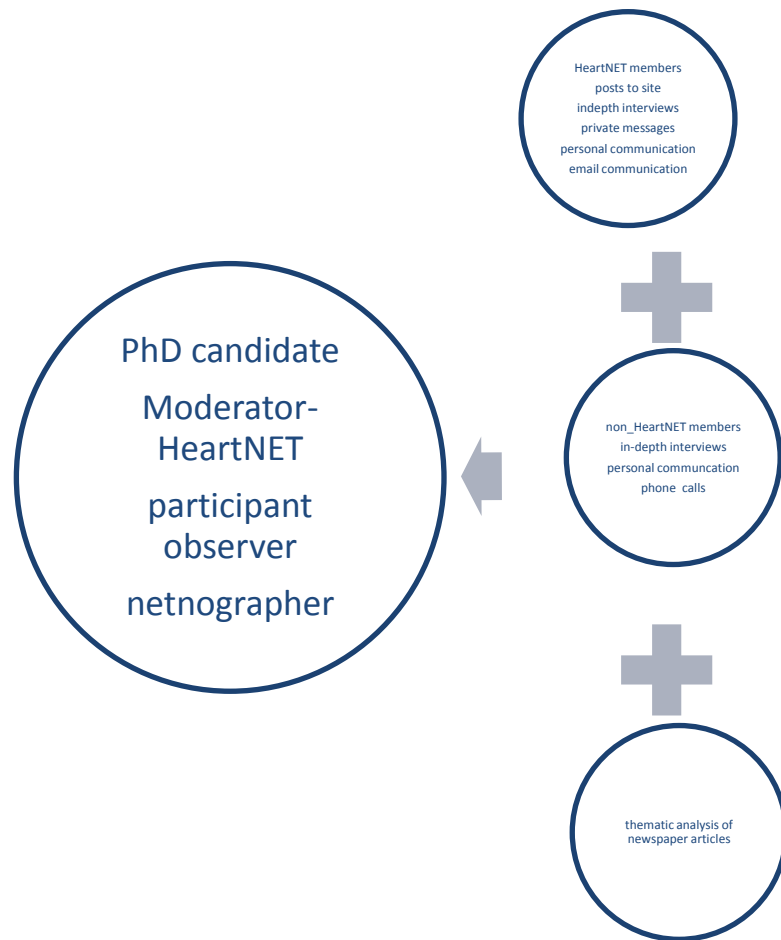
HeartNET members
posts to site
indepth interviews
private messages
personal communication
email communication

PhD candidate
Moderator-HeartNET
participant observer
netnographer

non_HeartNET members
in-depth interviews
personal communcation
phone calls

thematic analysis of newspaper articles